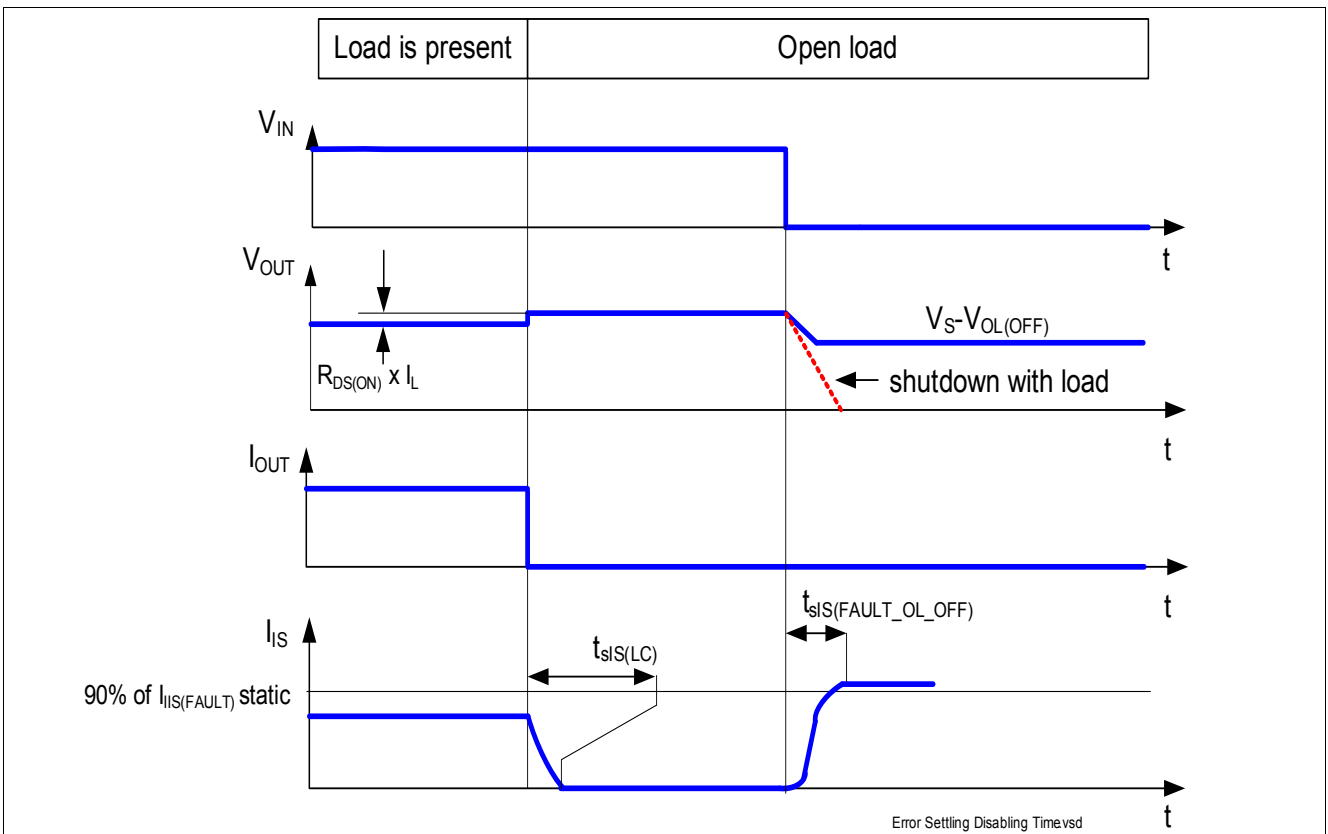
| Load is present | Open load |
|---|---|

$V_{IN}$

t

$V_{OUT}$

$V_S$-$V_{OL(OFF)}$

$R_{DS(ON)}$ x $I_L$

shutdown with load

t

$I_{OUT}$

t

$t_{sIS(FAULT\_OL\_OFF)}$

$I_{IS}$

$t_{sIS(LC)}$

90% of $I_{IIS(FAULT)}$ static

t

Error Settling Disabling Time.vsd